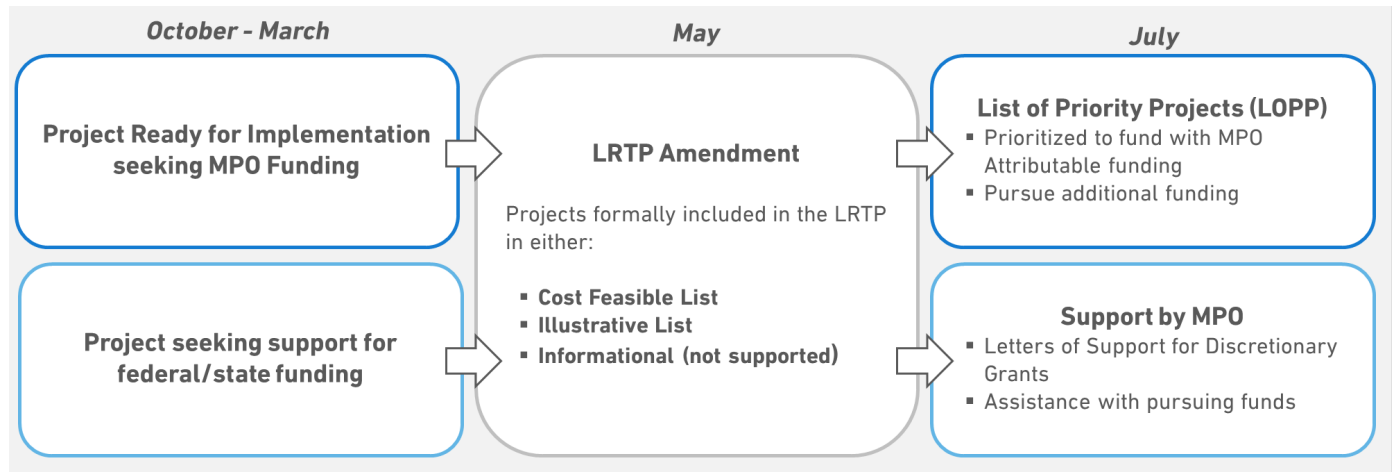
October - March

Project Ready for Implementation seeking MPO Funding

Project seeking support for federal/state funding

May

LRTP Amendment

Projects formally included in the LRTP in either:

- Cost Feasible List
- Illustrative List
- Informational (not supported)

July

List of Priority Projects (LOPP)
- Prioritized to fund with MPO Attributable funding
- Pursue additional funding

Support by MPO
- Letters of Support for Discretionary Grants
- Assistance with pursuing funds